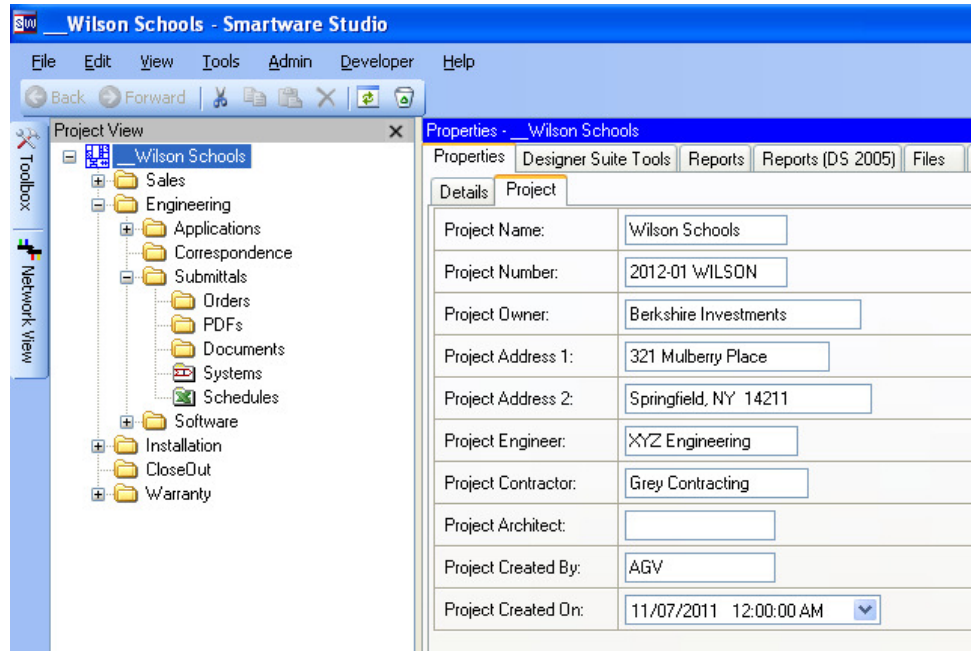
SW __Wilson Schools - Smartware Studio

File Edit View Tools Admin Developer Help

Back Forward

Toolbox Network View

Project View ✕

__Wilson Schools
Sales
Engineering
Applications
Correspondence
Submittals
Orders
PDFs
Documents
Systems
Schedules
Software
Installation
CloseOut
Warranty

Properties - __Wilson Schools

Properties | Designer Suite Tools | Reports | Reports (DS 2005) | Files

Details | Project

| | |
|---|---|
| Project Name: | Wilson Schools |
| Project Number: | 2012-01 WILSON |
| Project Owner: | Berkshire Investments |
| Project Address 1: | 321 Mulberry Place |
| Project Address 2: | Springfield, NY 14211 |
| Project Engineer: | XYZ Engineering |
| Project Contractor: | Grey Contracting |
| Project Architect: | |
| Project Created By: | AGV |
| Project Created On: | 11/07/2011 12:00:00 AM |